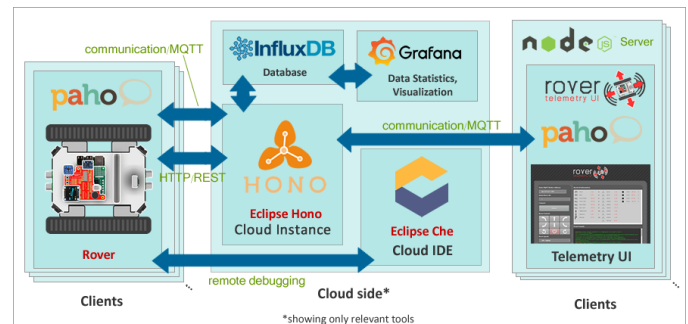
communication/MQTT

paho

Rover

HTTP/REST

InfluxDB
Database

Grafana
Data Statistics, Visualization

HONO
Eclipse Hono
Cloud Instance

communication/MQTT

Eclipse Che
Cloud IDE

node Server

rover
telemetry UI

paho

rover

Telemetry UI

remote debugging

Clients

Cloud side*

Clients

*showing only relevant tools